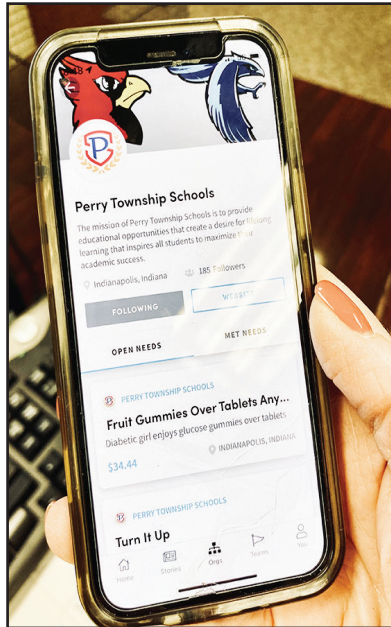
Perry Township Schools

The mission of Perry Township Schools is to provide educational opportunities that create a desire for lifelong learning that inspires all students to maximize their academic success.

Indianapolis, Indiana

185 Followers

FOLLOWING

WEBSITE

OPEN NEEDS

MET NEEDS

PERRY TOWNSHIP SCHOOLS

Fruit Gummies Over Tablets Any...

Diabetic girl enjoys glucose gummies over tablets

$34.44

INDIANAPOLIS, INDIANA

PERRY TOWNSHIP SCHOOLS

Turn It Up

Home

Stories

Orgs

Teams

You